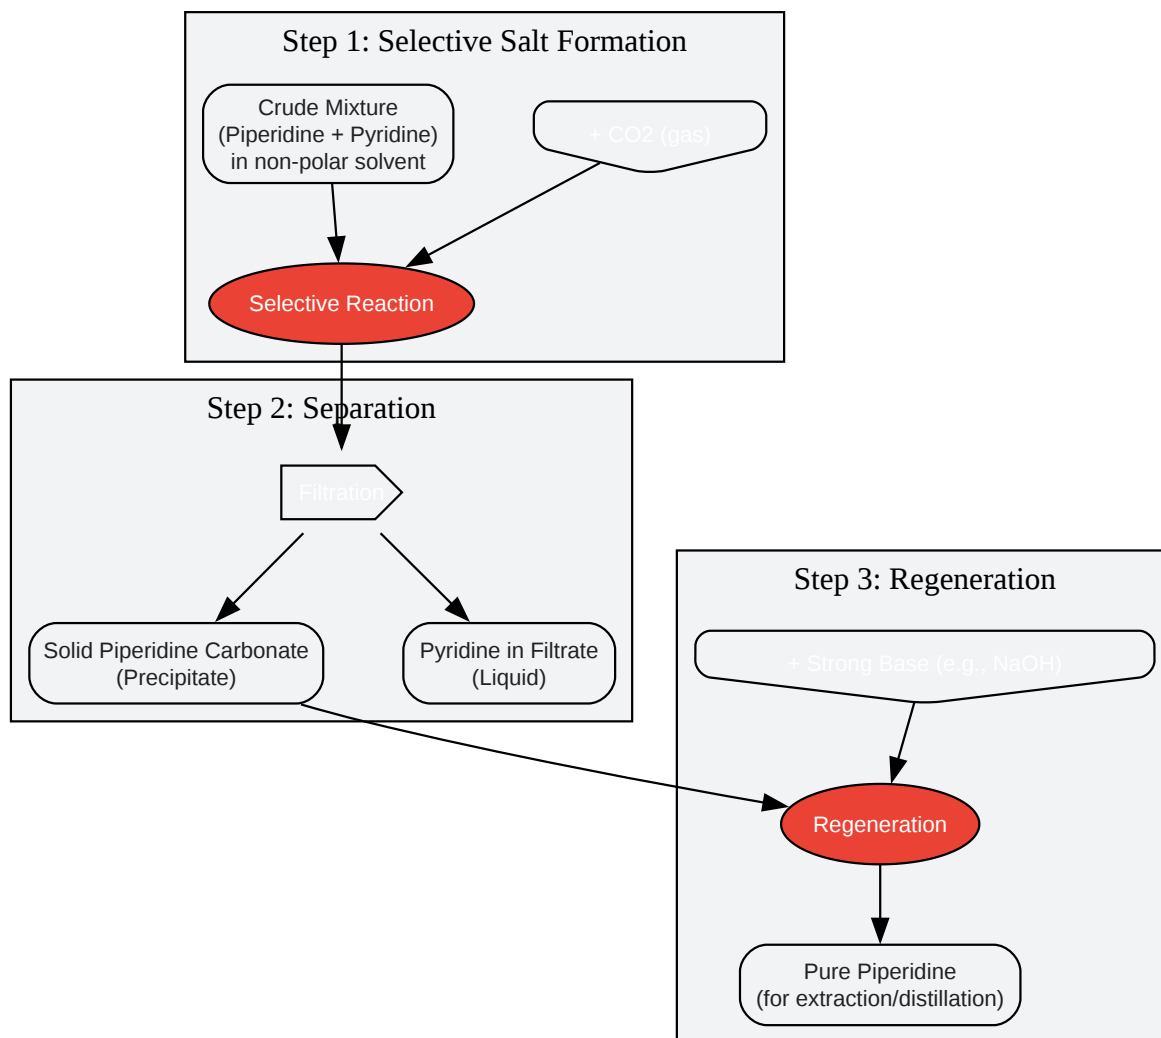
Step 1: Selective Salt Formation

Crude Mixture (Piperidine + Pyridine) in non-polar solvent

+ CO2 (gas)

Selective Reaction

Step 2: Separation

Filtration

Solid Piperidine Carbonate (Precipitate)

Pyridine in Filtrate (Liquid)

Step 3: Regeneration

+ Strong Base (e.g., NaOH)

Regeneration

Pure Piperidine (for extraction/distillation)